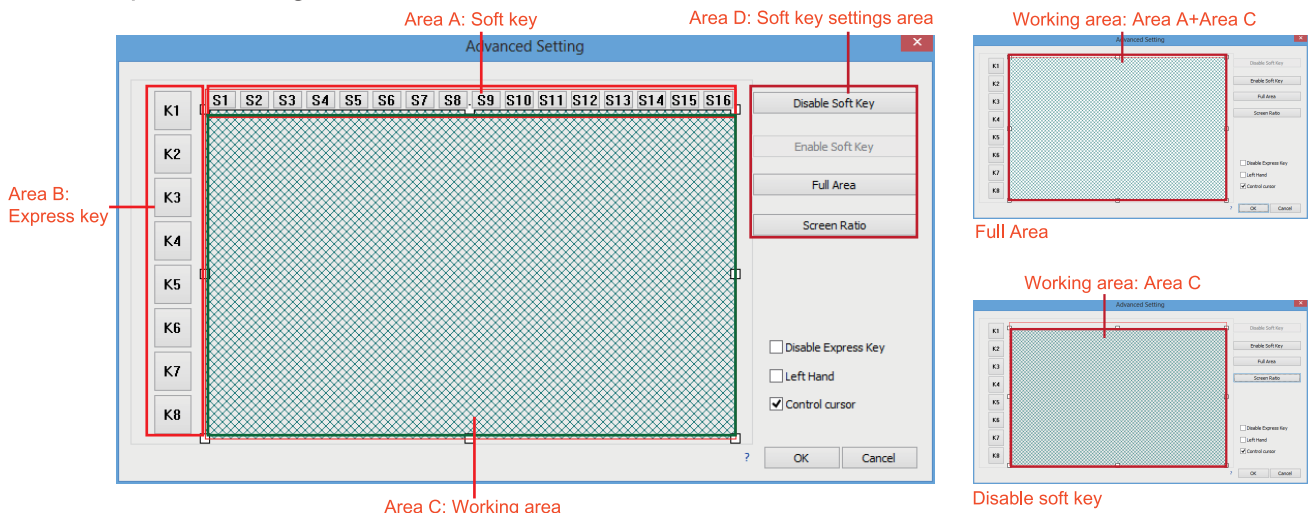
Area A: Soft key

Area D: Soft key settings area

Advanced Setting

S1 S2 S3 S4 S5 S6 S7 S8 S9 S10 S11 S12 S13 S14 S15 S16

K1
K2
K3
K4
K5
K6
K7
K8

Area B: Express key

Disable Soft Key

Enable Soft Key

Full Area

Screen Ratio

Disable Express Key

Left Hand

Control cursor

?

OK

Cancel

Area C: Working area

Working area: Area A+Area C

Advanced Setting

K1
K2
K3
K4
K5
K6
K7
K8

Disable Soft Key

Enable Soft Key

Full Area

Screen Ratio

Disable Express Key

Left Hand

Control cursor

OK

Cancel

Full Area

Working area: Area C

Advanced Setting

K1
K2
K3
K4
K5
K6
K7
K8

Disable Soft Key

Enable Soft Key

Full Area

Screen Ratio

Disable Express Key

Left Hand

Control cursor

OK

Cancel

Disable soft key